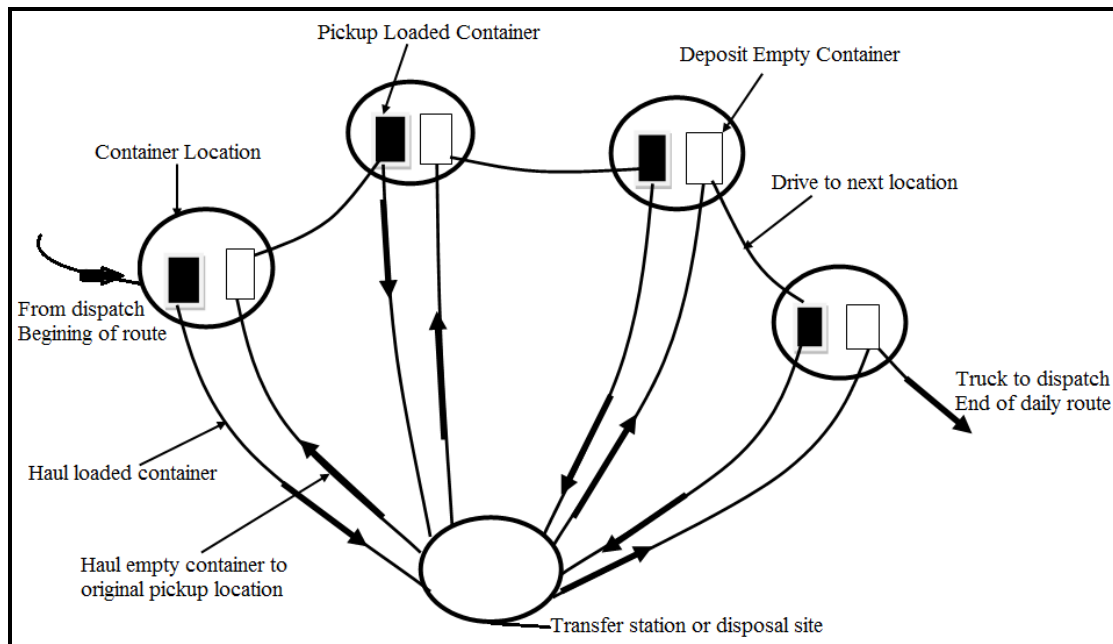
Pickup Loaded Container

Deposit Empty Container

Container Location

Drive to next location

From dispatch
Begining of route

Truck to dispatch
End of daily route

Haul loaded container

Haul empty container to original pickup location

Transfer station or disposal site